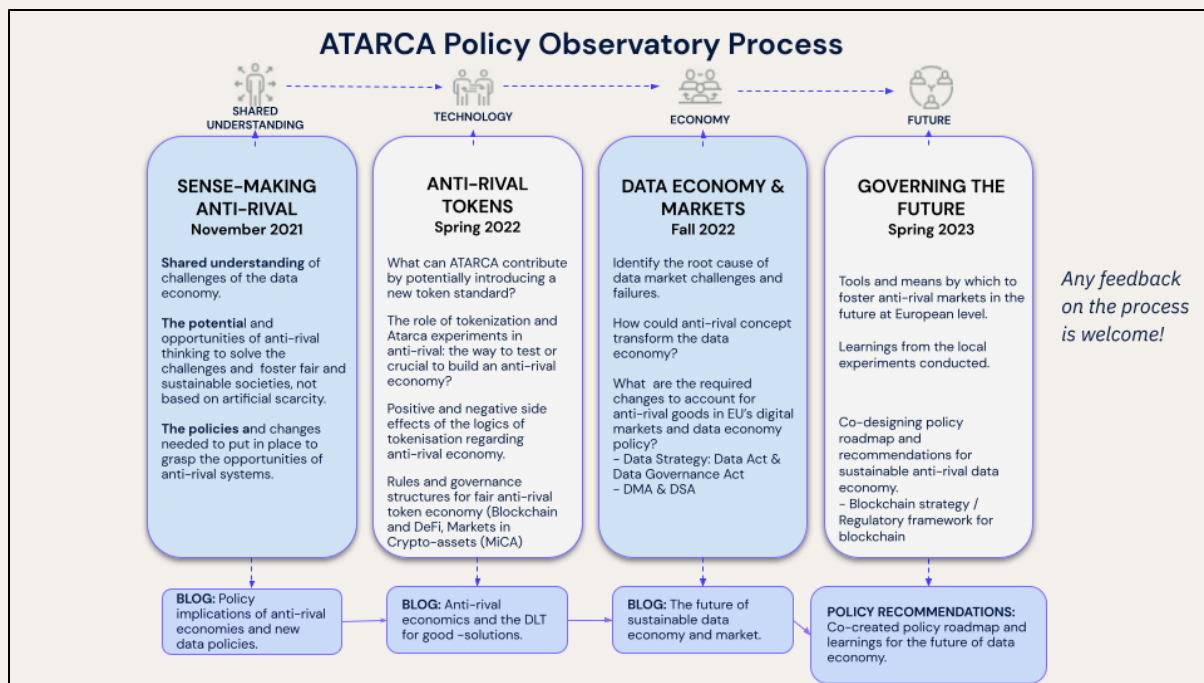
ATARCA Policy Observatory Process

SHARED UNDERSTANDING

TECHNOLOGY

ECONOMY

FUTURE

SENSE-MAKING ANTI-RIVAL
November 2021

**Shared understanding** of challenges of the data economy.

**The potential** and opportunities of anti-rival thinking to solve the challenges and foster fair and sustainable societies, not based on artificial scarcity.

**The policies a**nd changes needed to put in place to grasp the opportunities of anti-rival systems.

ANTI-RIVAL TOKENS
Spring 2022

What can ATARCA contribute by potentially introducing a new token standard?

The role of tokenization and Atarca experiments in anti-rival: the way to test or crucial to build an anti-rival economy?

Positive and negative side effects of the logics of tokenisation regarding anti-rival economy.

Rules and governance structures for fair anti-rival token economy (Blockchain and DeFi, Markets in Crypto-assets (MiCA)

DATA ECONOMY & MARKETS
Fall 2022

Identify the root cause of data market challenges and failures.

How could anti-rival concept transform the data economy?

What are the required changes to account for anti-rival goods in EU's digital markets and data economy policy?
- Data Strategy: Data Act & Data Governance Act
- DMA & DSA

GOVERNING THE FUTURE
Spring 2023

Tools and means by which to foster anti-rival markets in the future at European level.

Learnings from the local experiments conducted.

Co-designing policy roadmap and recommendations for sustainable anti-rival data economy.
- Blockchain strategy / Regulatory framework for blockchain

Any feedback on the process is welcome!

**BLOG:** Policy implications of anti-rival economies and new data policies.

**BLOG:** Anti-rival economics and the DLT for good -solutions.

**BLOG:** The future of sustainable data economy and market.

**POLICY RECOMMENDATIONS:** Co-created policy roadmap and learnings for the future of data economy.